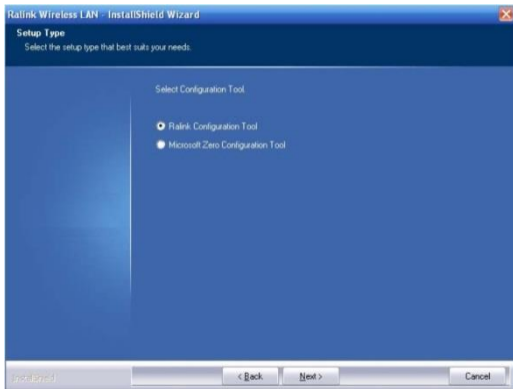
Ralink Wireless LAN - InstallShield Wizard

Setup Type
Select the setup type that best suits your needs.

Select Configuration Tool.

Ralink Configuration Tool
Microsoft Zero Configuration Tool

InstallShield

< Back
Next >
Cancel